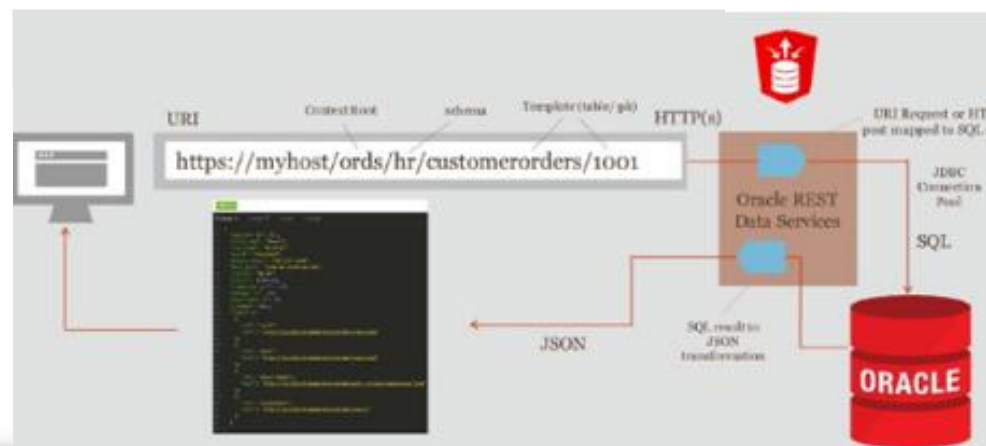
URI

Context Root

schema

Template (table/pk)

HTTP(s)

URI Request or HT post mapped to SQL

https://myhost/ords/hr/customerorders/1001

Oracle REST Data Services

JDBC Connection Pool

SQL

JSON

SQL result to JSON transformation

ORACLE